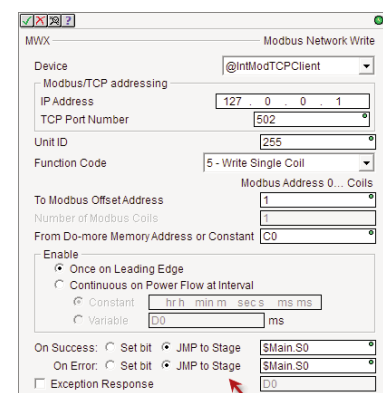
?
MWX
Modbus Network Write
Device
@IntModTCPClient
Modbus/TCP addressing
IP Address
127 . 0 . 0 . 1
TCP Port Number
502
Unit ID
255
Function Code
5 - Write Single Coil
Modbus Address 0... Coils
To Modbus Offset Address
1
Number of Modbus Coils
1
From Do-more Memory Address or Constant
C0
Enable
Once on Leading Edge
Continuous on Power Flow at Interval
Constant
hr h min m sec s ms ms
Variable
D0
ms
On Success:
Set bit
JMP to Stage
$Main.S0
On Error:
Set bit
JMP to Stage
$Main.S0
Exception Response
D0